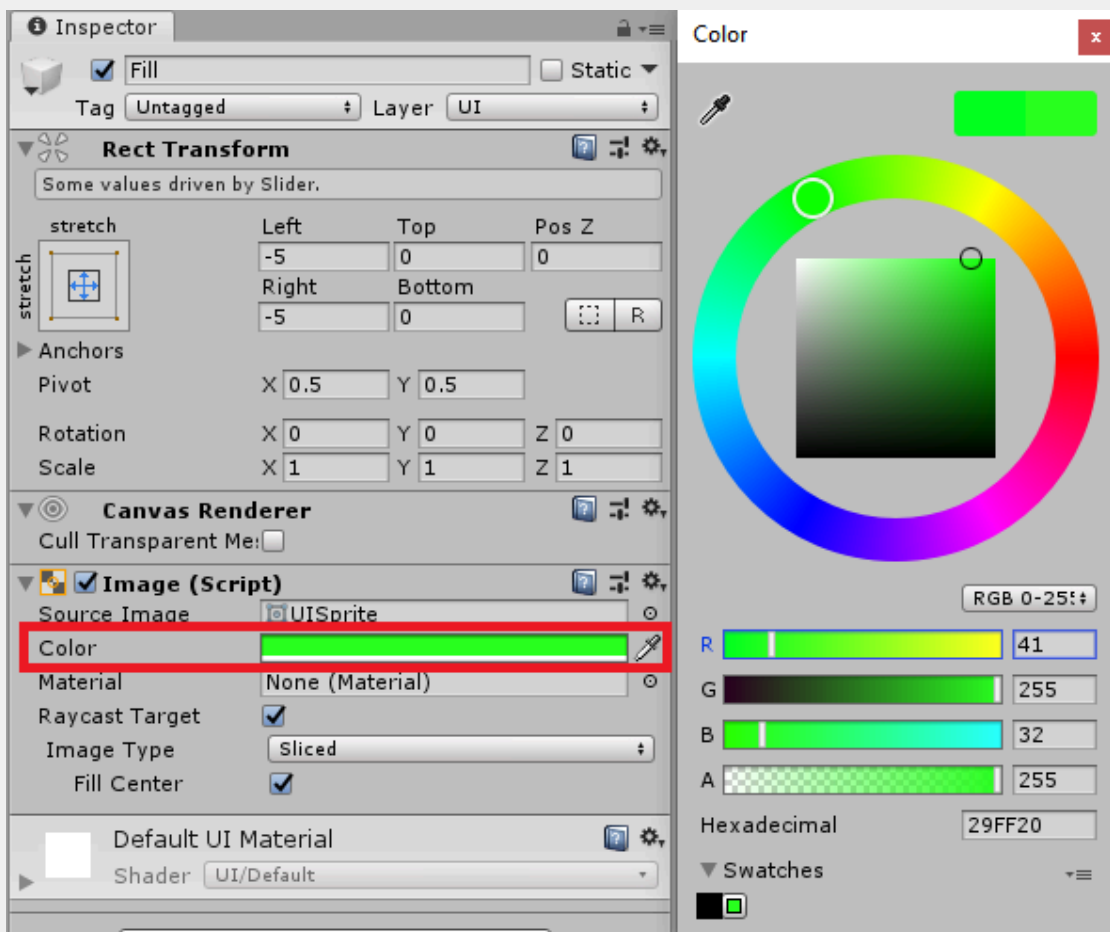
Inspector

Fill
Static
Tag Untagged
Layer UI

Rect Transform
Some values driven by Slider.
stretch
stretch
Left -5
Top 0
Pos Z 0
Right -5
Bottom 0
R
Anchors
Pivot X 0.5 Y 0.5
Rotation X 0 Y 0 Z 0
Scale X 1 Y 1 Z 1

Canvas Renderer
Cull Transparent Me:

Image (Script)
Source Image UISprite
Color
Material None (Material)
Raycast Target
Image Type Sliced
Fill Center

Default UI Material
Shader UI/Default

Color
x
RGB 0-25
R 41
G 255
B 32
A 255
Hexadecimal 29FF20
Swatches